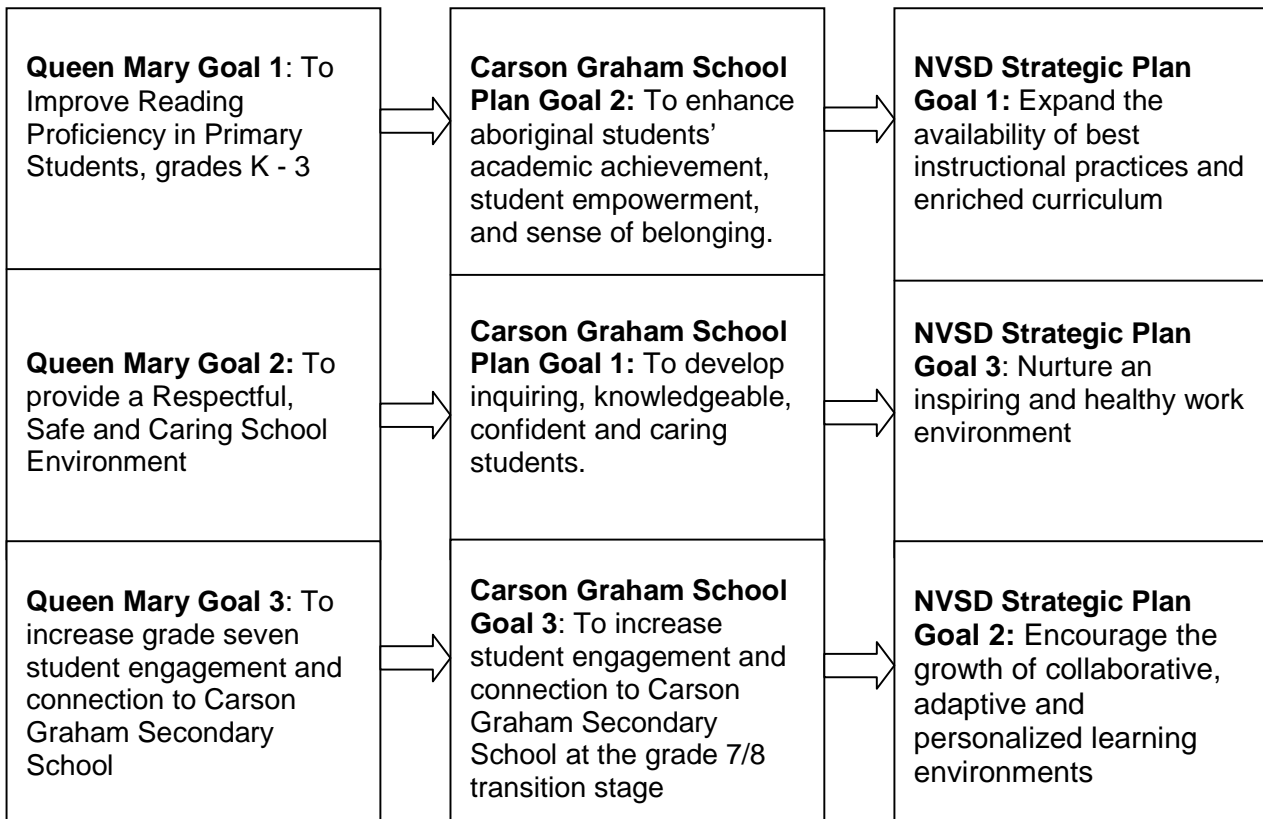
**Queen Mary Goal 1**: To Improve Reading Proficiency in Primary Students, grades K - 3

**Carson Graham School Plan Goal 2:** To enhance aboriginal students' academic achievement, student empowerment, and sense of belonging.

**NVSD Strategic Plan Goal 1:** Expand the availability of best instructional practices and enriched curriculum

**Queen Mary Goal 2:** To provide a Respectful, Safe and Caring School Environment

**Carson Graham School Plan Goal 1:** To develop inquiring, knowledgeable, confident and caring students.

**NVSD Strategic Plan Goal 3**: Nurture an inspiring and healthy work environment

**Queen Mary Goal 3**: To increase grade seven student engagement and connection to Carson Graham Secondary School

**Carson Graham School Goal 3**: To increase student engagement and connection to Carson Graham Secondary School at the grade 7/8 transition stage

**NVSD Strategic Plan Goal 2:** Encourage the growth of collaborative, adaptive and personalized learning environments